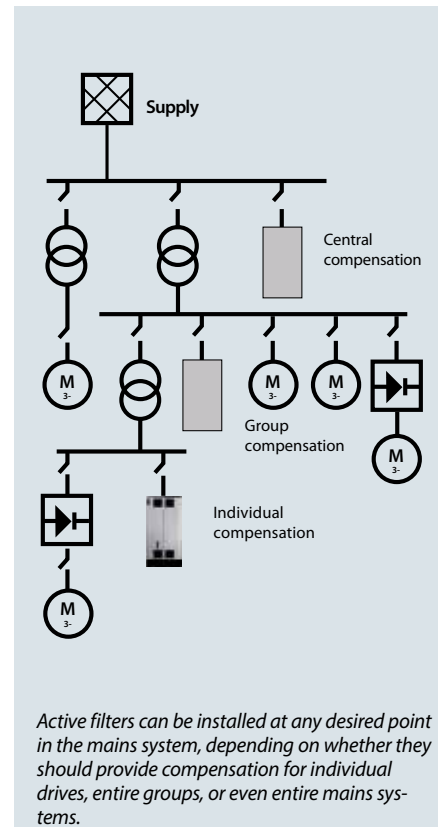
Supply

Central compensation

M
3-

M
3-

M
3-

Group compensation

M
3-

Individual compensation

M
3-

Active filters can be installed at any desired point in the mains system, depending on whether they should provide compensation for individual drives, entire groups, or even entire mains systems.